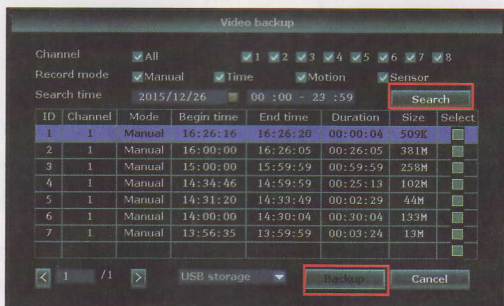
Video backup

Channel All 1 2 3 4 5 6 7 8

Record mode Manual Time Motion Sensor

Search time 2015/12/26 00 :00 - 23 :59 Search

| ID | Channel | Mode | Begin time | End time | Duration | Size | Select |
|---|---|---|---|---|---|---|---|
| 1 | 1 | Manual | 16:26:16 | 16:26:20 | 00:00:04 | 509K | |
| 2 | 1 | Manual | 16:00:00 | 16:26:05 | 00:26:05 | 381M | |
| 3 | 1 | Manual | 15:00:00 | 15:59:59 | 00:59:59 | 258M | |
| 4 | 1 | Manual | 14:34:46 | 14:59:59 | 00:25:13 | 102M | |
| 5 | 1 | Manual | 14:31:20 | 14:33:49 | 00:02:29 | 44M | |
| 6 | 1 | Manual | 14:00:00 | 14:30:04 | 00:30:04 | 133M | |
| 7 | 1 | Manual | 13:56:35 | 13:59:59 | 00:03:24 | 13M | |

1 /1 USB storage Backup Cancel